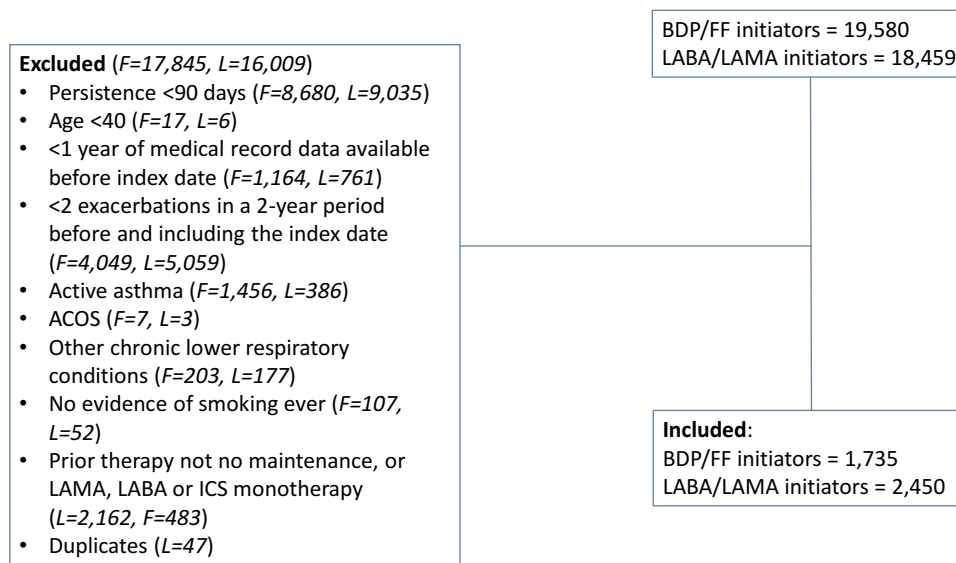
BDP/FF initiators = 19,580
LABA/LAMA initiators = 18,459

**Excluded** (*F=17,845, L=16,009*)

- Persistence <90 days (*F=8,680, L=9,035*)
- Age <40 (*F=17, L=6*)
- <1 year of medical record data available before index date (*F=1,164, L=761*)
- <2 exacerbations in a 2-year period before and including the index date (*F=4,049, L=5,059*)
- Active asthma (*F=1,456, L=386*)
- ACOS (*F=7, L=3*)
- Other chronic lower respiratory conditions (*F=203, L=177*)
- No evidence of smoking ever (*F=107, L=52*)
- Prior therapy not no maintenance, or LAMA, LABA or ICS monotherapy (*L=2,162, F=483*)
- Duplicates (*L=47*)

**Included**:
BDP/FF initiators = 1,735
LABA/LAMA initiators = 2,450